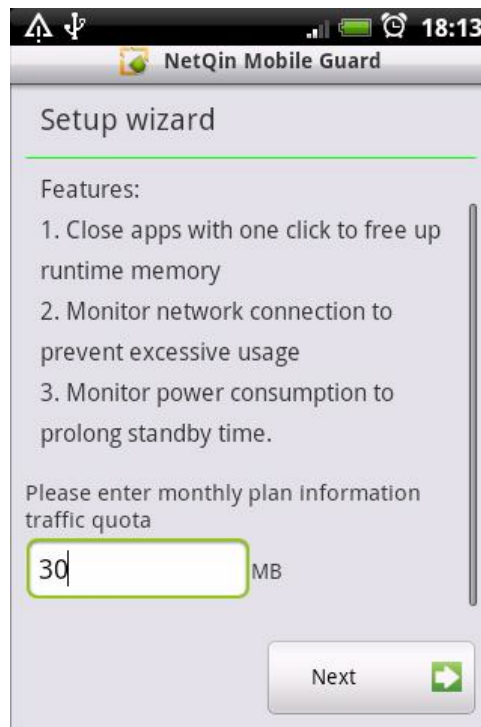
18:13
NetQin Mobile Guard

Setup wizard

Features:
1. Close apps with one click to free up runtime memory
2. Monitor network connection to prevent excessive usage
3. Monitor power consumption to prolong standby time.

Please enter monthly plan information traffic quota
30 MB

Next